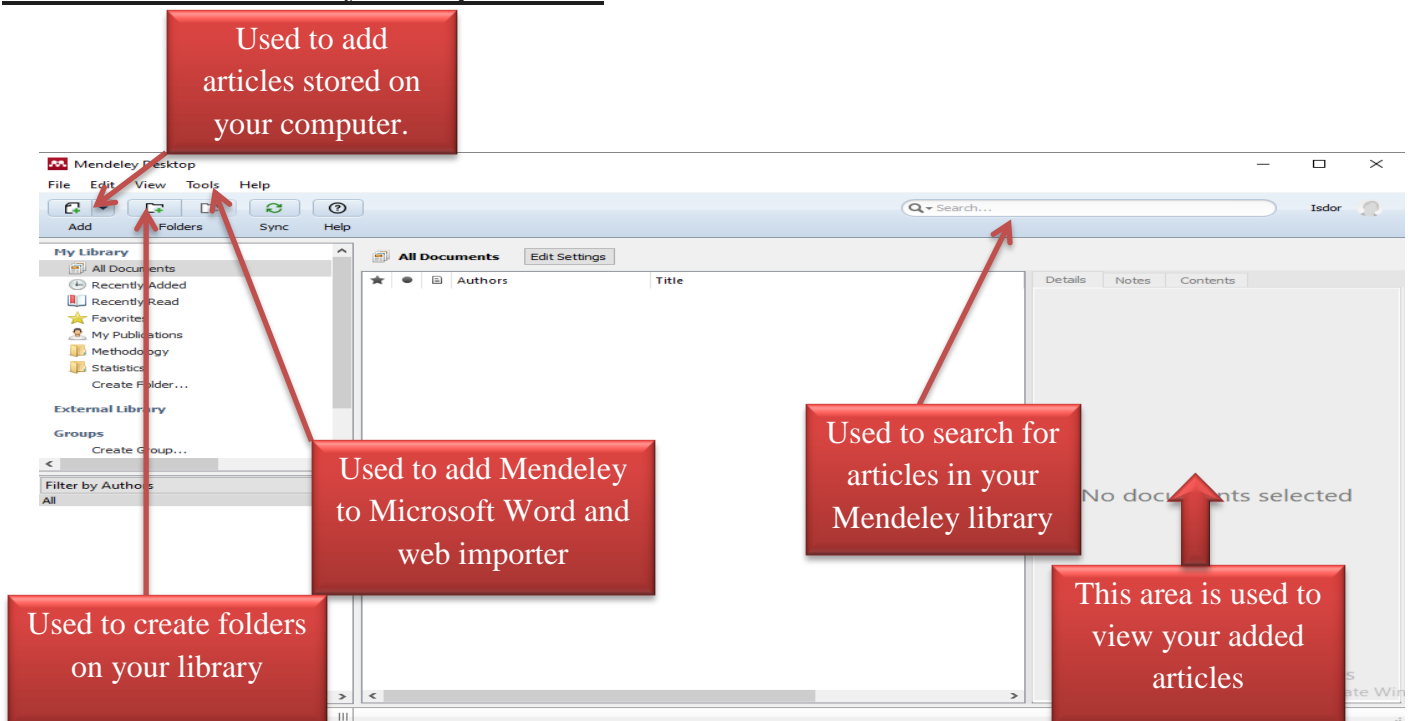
Used to add articles stored on your computer.

Mendeley Desktop

File Edit View Tools Help

Add Folders Sync Help

Search...

Isdor

My Library
All Documents
Recently Added
Recently Read
Favorites
My Publications
Methodology
Statistics
Create Folder...

External Library

Groups
Create Group...

Filter by Authors
All

All Documents Edit Settings

Authors Title

Details Notes Contents

No documents selected

Used to search for articles in your Mendeley library

Used to add Mendeley to Microsoft Word and web importer

Used to create folders on your library

This area is used to view your added articles